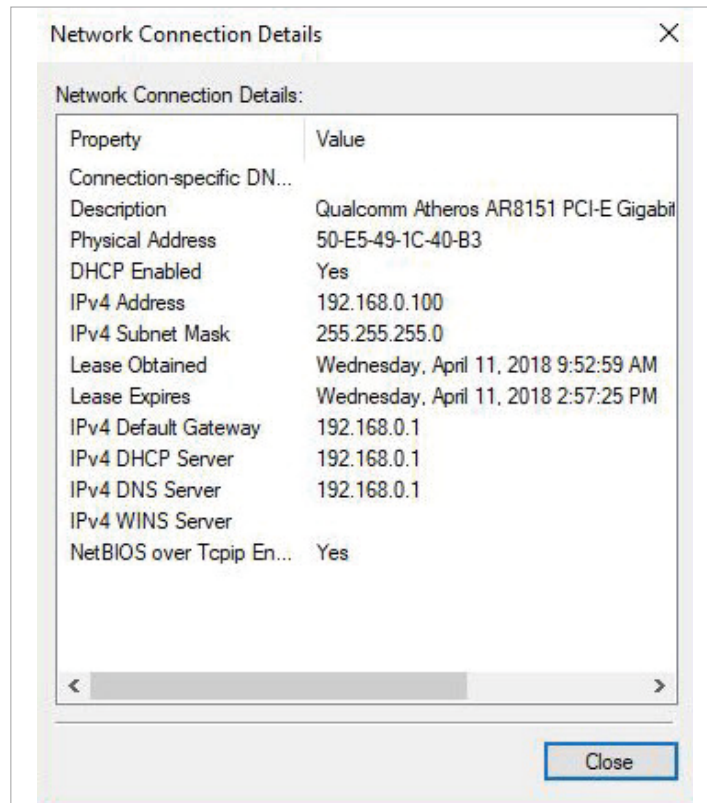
Network Connection Details

Network Connection Details:

| Property | Value |
|---|---|
| Connection-specific DN... | |
| Description | Qualcomm Atheros AR8151 PCI-E Gigabit |
| Physical Address | 50-E5-49-1C-40-B3 |
| DHCP Enabled | Yes |
| IPv4 Address | 192.168.0.100 |
| IPv4 Subnet Mask | 255.255.255.0 |
| Lease Obtained | Wednesday, April 11, 2018 9:52:59 AM |
| Lease Expires | Wednesday, April 11, 2018 2:57:25 PM |
| IPv4 Default Gateway | 192.168.0.1 |
| IPv4 DHCP Server | 192.168.0.1 |
| IPv4 DNS Server | 192.168.0.1 |
| IPv4 WINS Server | |
| NetBIOS over Tcpip En... | Yes |

Close